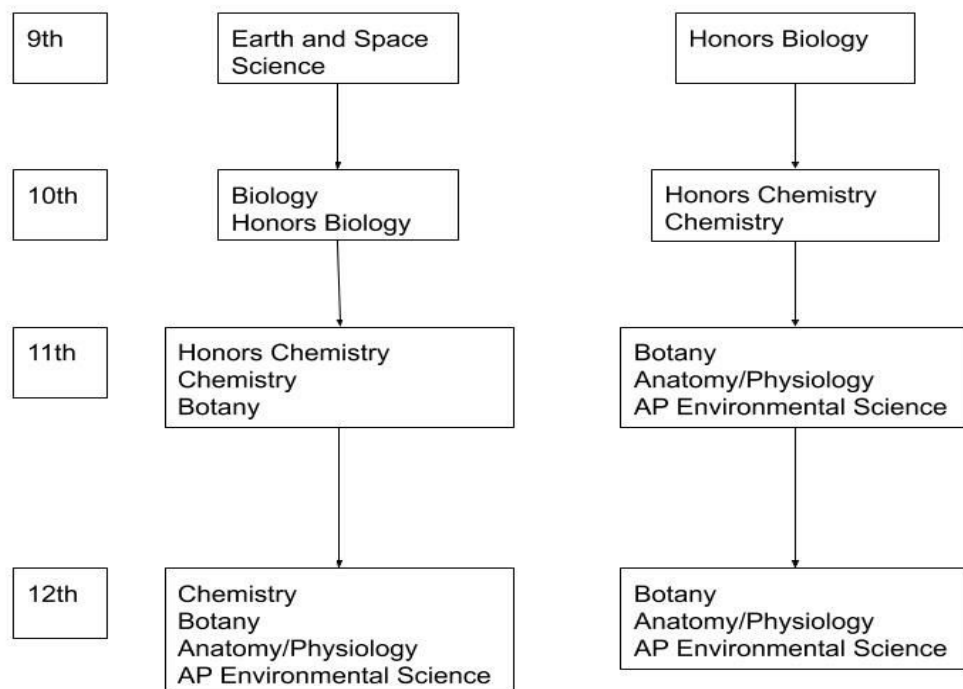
9th

Earth and Space Science

Honors Biology

10th

Biology
Honors Biology

Honors Chemistry
Chemistry

11th

Honors Chemistry
Chemistry
Botany

Botany
Anatomy/Physiology
AP Environmental Science

12th

Chemistry
Botany
Anatomy/Physiology
AP Environmental Science

Botany
Anatomy/Physiology
AP Environmental Science